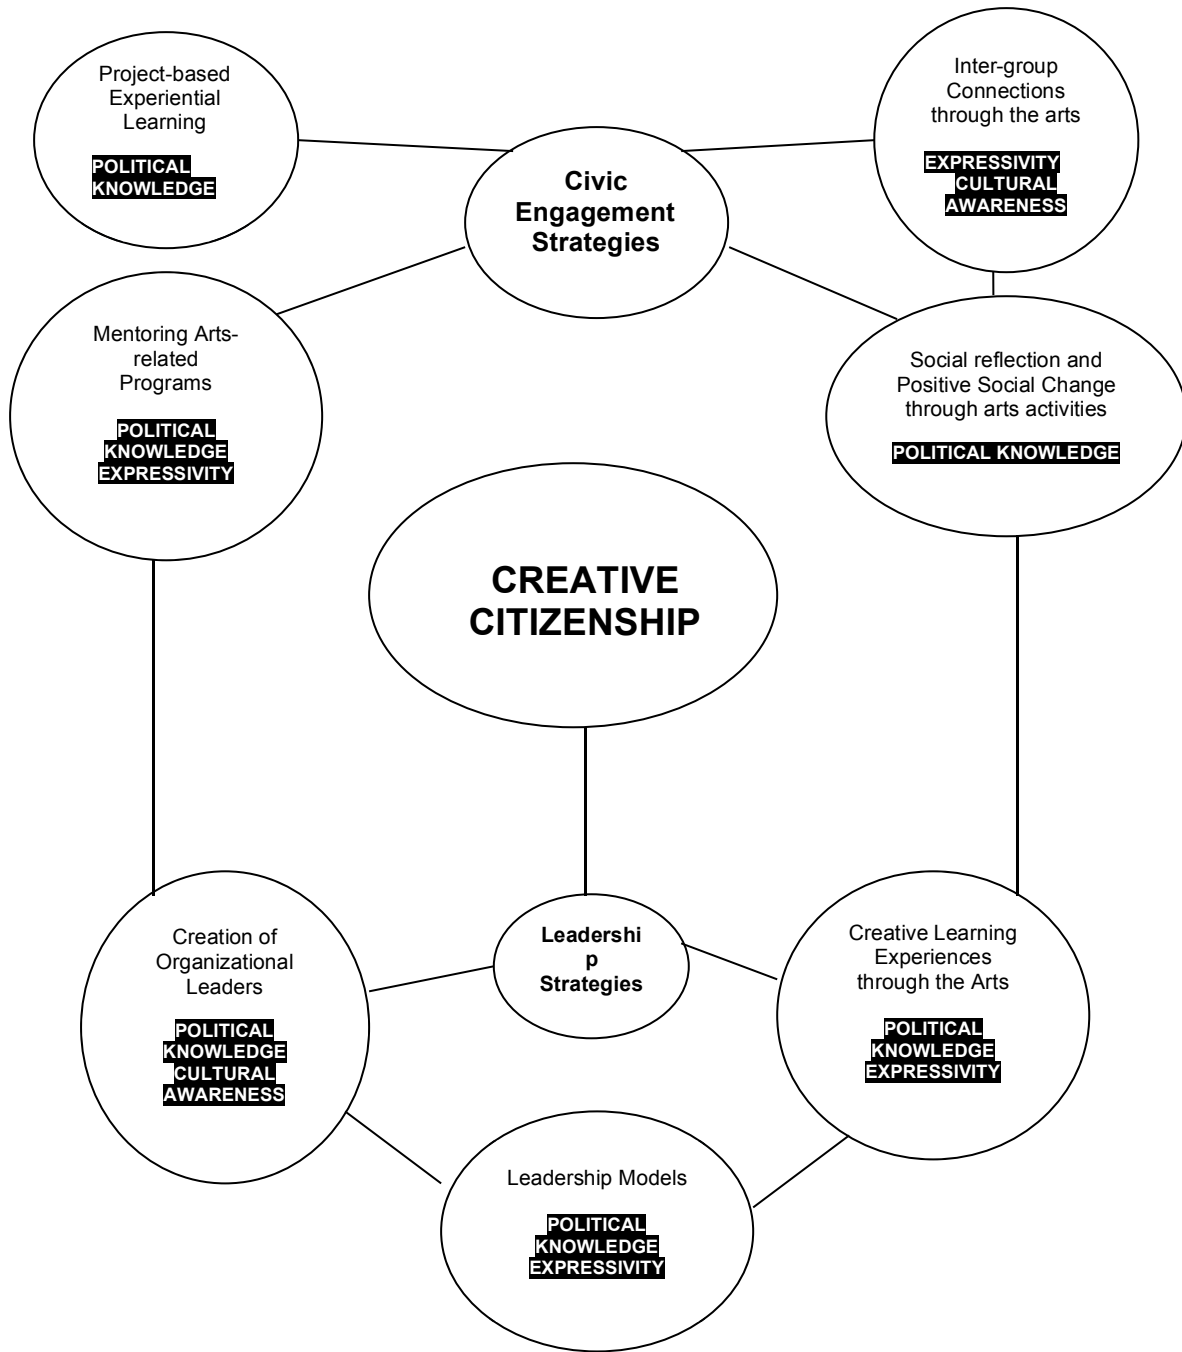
Project-based Experiential Learning

POLITICAL KNOWLEDGE

Civic Engagement Strategies

Inter-group Connections through the arts

EXPRESSIVITY CULTURAL AWARENESS

Mentoring Arts-related Programs

POLITICAL KNOWLEDGE EXPRESSIVITY

Social reflection and Positive Social Change through arts activities

POLITICAL KNOWLEDGE

CREATIVE CITIZENSHIP

Creation of Organizational Leaders

POLITICAL KNOWLEDGE CULTURAL AWARENESS

Leadershi p Strategies

Creative Learning Experiences through the Arts

POLITICAL KNOWLEDGE EXPRESSIVITY

Leadership Models

POLITICAL KNOWLEDGE EXPRESSIVITY